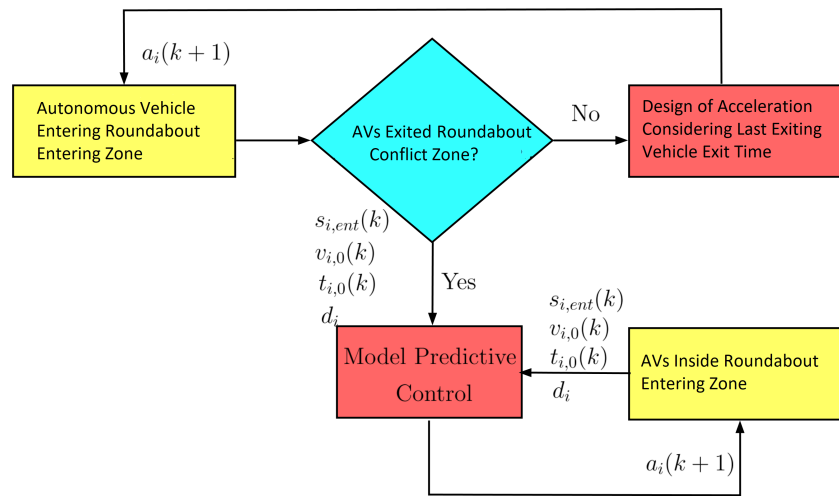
$a_i(k+1)$

Autonomous Vehicle Entering Roundabout Entering Zone

AVs Exited Roundabout Conflict Zone?

No

Design of Acceleration Considering Last Exiting Vehicle Exit Time

$s_{i,ent}(k)$
$v_{i,0}(k)$
$t_{i,0}(k)$
$d_i$

Yes

$s_{i,ent}(k)$
$v_{i,0}(k)$
$t_{i,0}(k)$
$d_i$

Model Predictive Control

AVs Inside Roundabout Entering Zone

$a_i(k+1)$